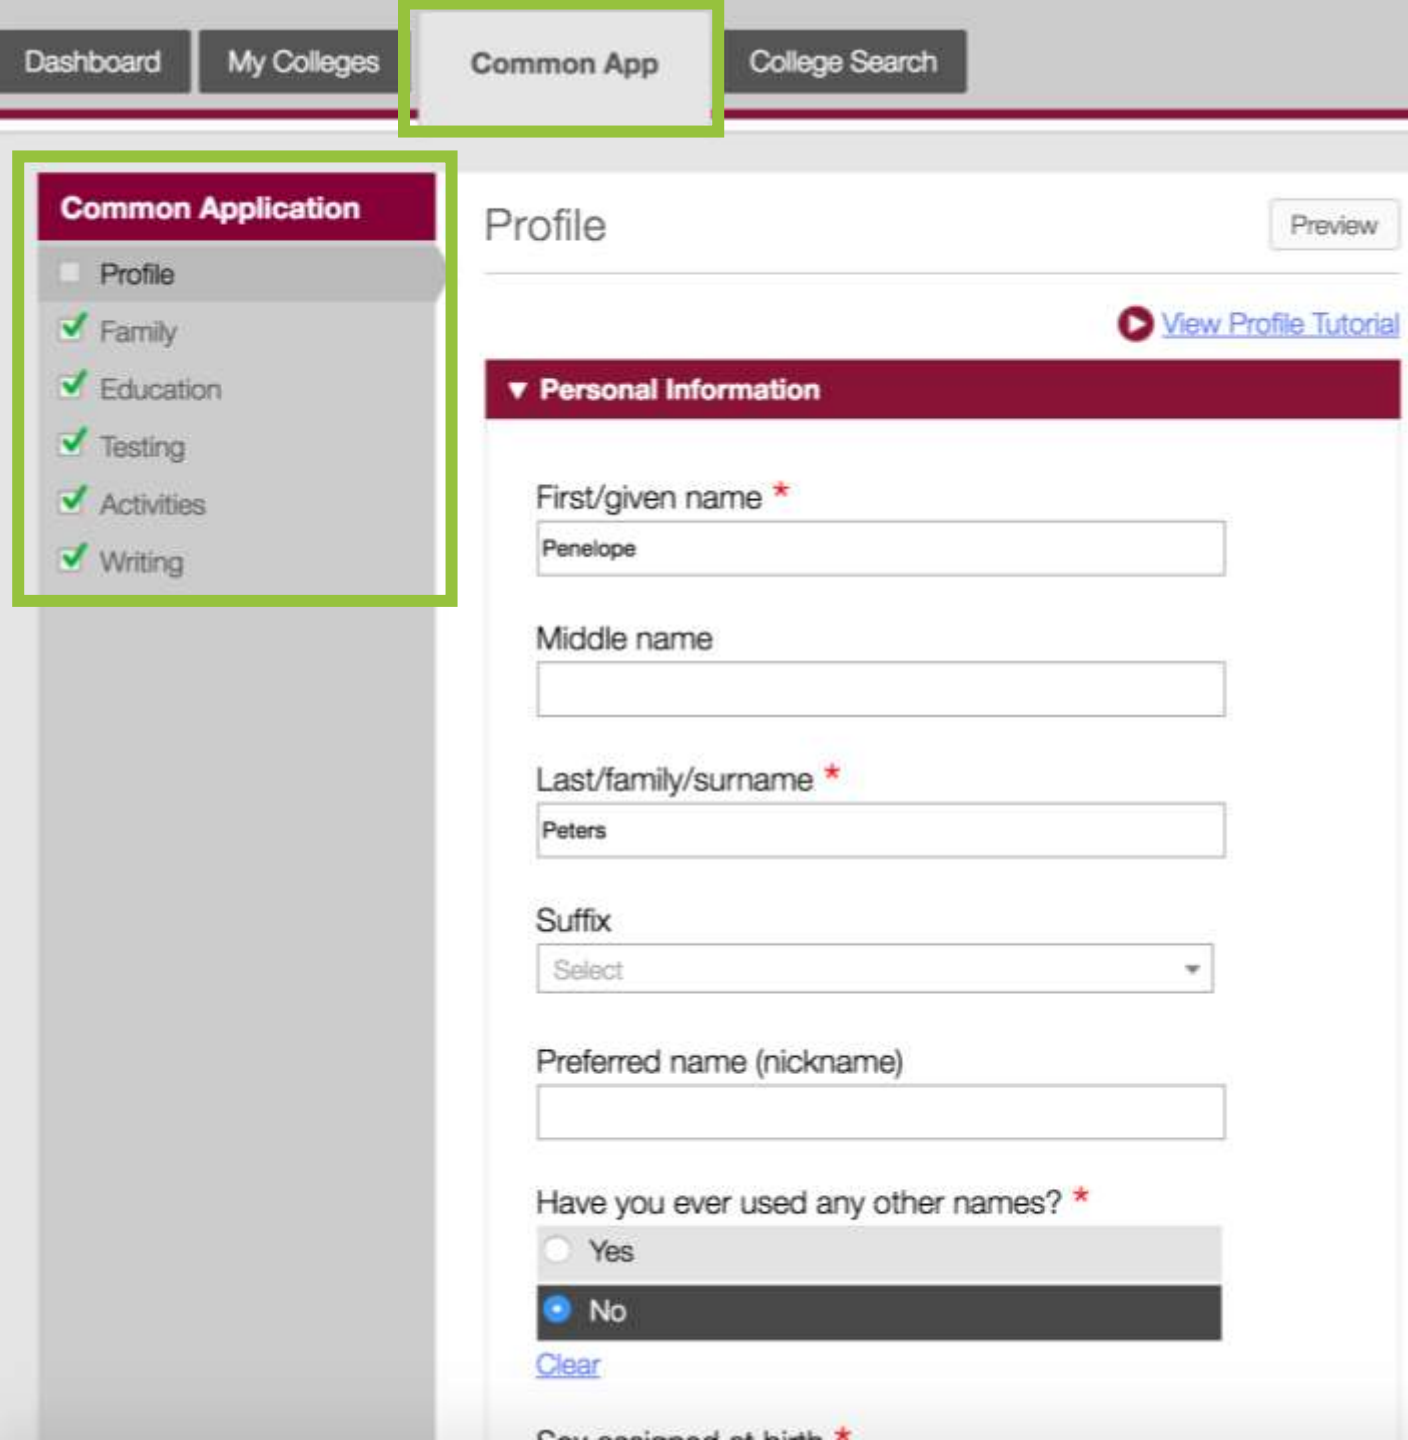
Dashboard My Colleges Common App College Search

Common Application
Profile
Family
Education
Testing
Activities
Writing

Profile Preview

View Profile Tutorial

▼ Personal Information

First/given name *
Penelope

Middle name

Last/family/surname *
Peters

Suffix
Select

Preferred name (nickname)

Have you ever used any other names? *
Yes
No
Clear

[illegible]